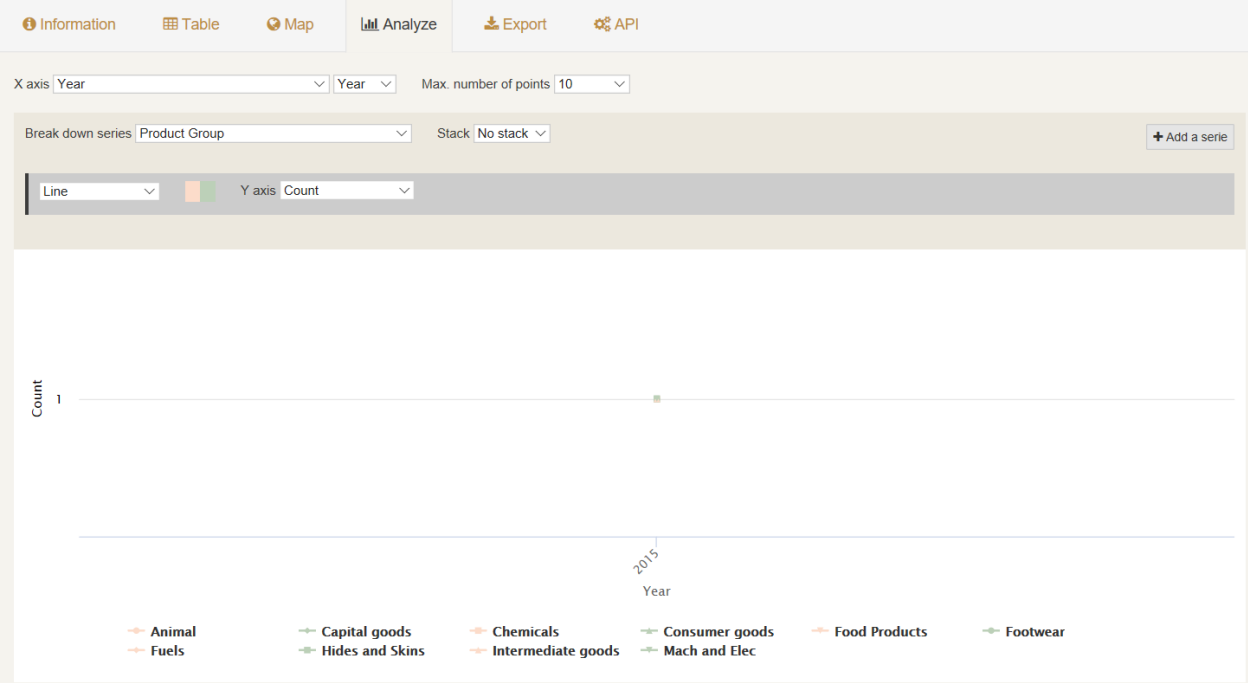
Information Table Map Analyze Export API

X axis Year Year Max. number of points 10

Break down series Product Group Stack No stack + Add a serie

Line Y axis Count

Count
1

2015
Year

Animal Capital goods Chemicals Consumer goods Food Products Footwear
Fuels Hides and Skins Intermediate goods Mach and Elec